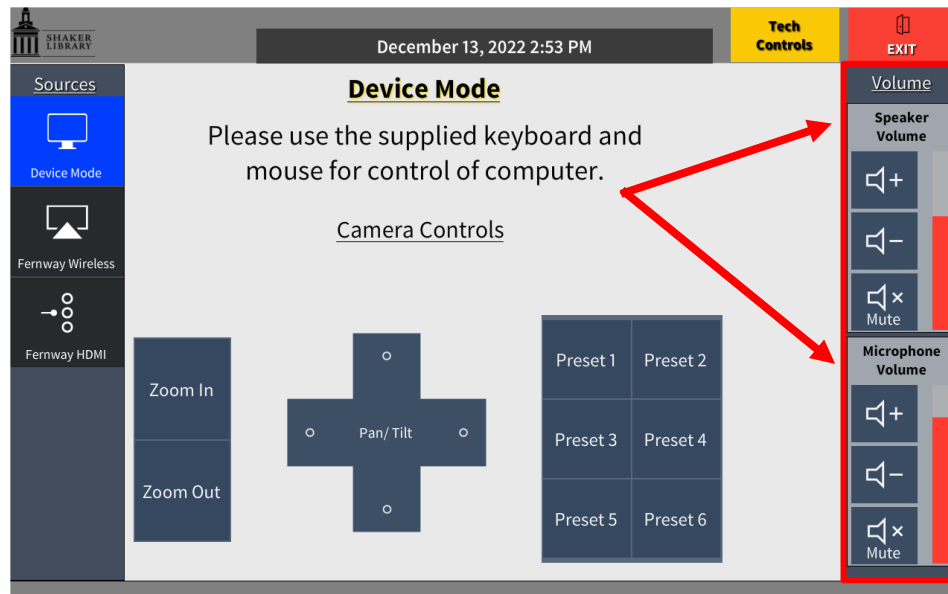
SHAKER LIBRARY

December 13, 2022 2:53 PM

Tech Controls

EXIT

Sources

Device Mode

Fernway Wireless

Fernway HDMI

Device Mode

Please use the supplied keyboard and mouse for control of computer.

Camera Controls

Zoom In

Zoom Out

Pan/ Tilt

| Preset 1 | Preset 2 |
|---|---|
| Preset 3 | Preset 4 |
| Preset 5 | Preset 6 |

Volume

Speaker Volume

Mute

Microphone Volume

Mute